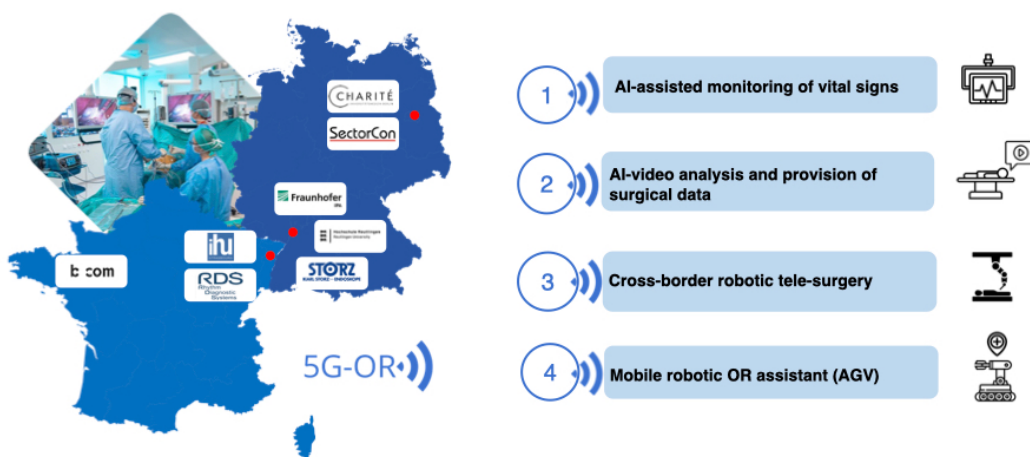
CHARITÉ

SectorCon

Fraunhofer

Hochschule Reutlingen Reutlingen University

ihu

RDS Rhythm Diagnostic Systems

STORZ KARL STORZ—ENDOSKOPE

b<>com

5G-OR

1 AI-assisted monitoring of vital signs

2 AI-video analysis and provision of surgical data

3 Cross-border robotic tele-surgery

4 Mobile robotic OR assistant (AGV)